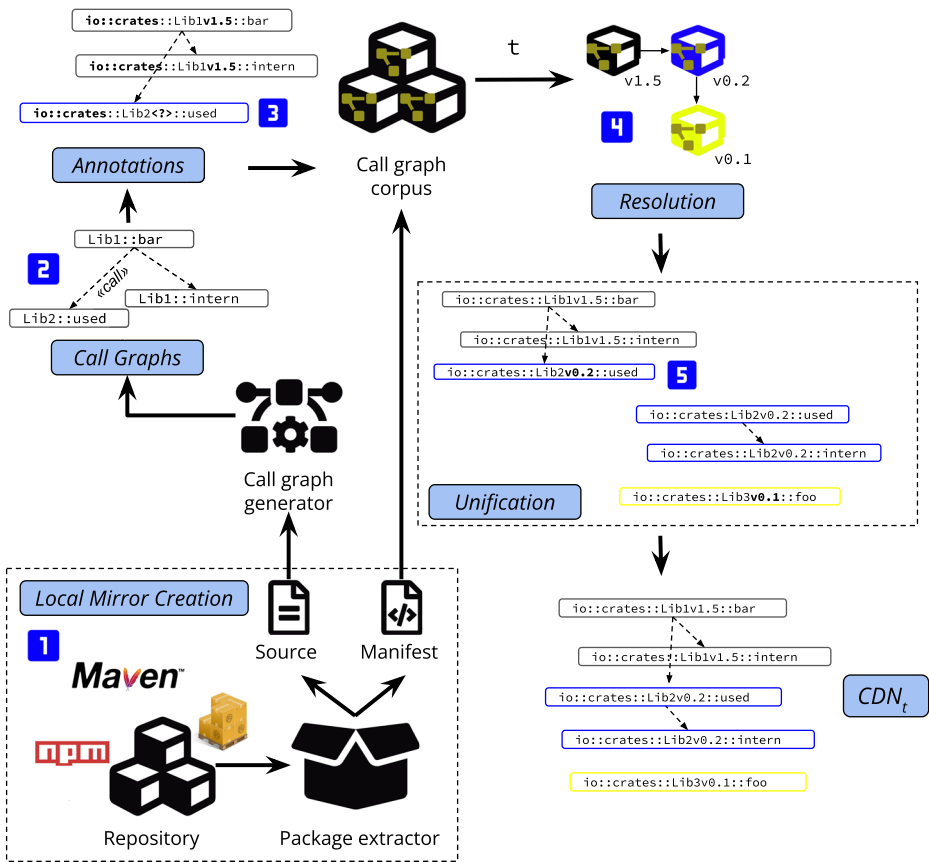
io::crates::Lib1v1.5::bar

io::crates::Lib1v1.5::intern

io::crates::Lib2<?>::used

3

Annotations

Call graph corpus

t

v1.5

v0.2

4

v0.1

Resolution

Lib1::bar

2

«call»

Lib1::intern

Lib2::used

Call Graphs

io::crates::Lib1v1.5::bar

io::crates::Lib1v1.5::intern

io::crates::Lib2v0.2::used

5

io::crates:Lib2v0.2::used

io::crates::Lib2v0.2::intern

Unification

io::crates::Lib3v0.1::foo

Call graph generator

Local Mirror Creation

1

Maven™

npm

Source

Manifest

Repository

Package extractor

io::crates::Lib1v1.5::bar

io::crates::Lib1v1.5::intern

io::crates::Lib2v0.2::used

io::crates::Lib2v0.2::intern

io::crates::Lib3v0.1::foo

$CDN_t$